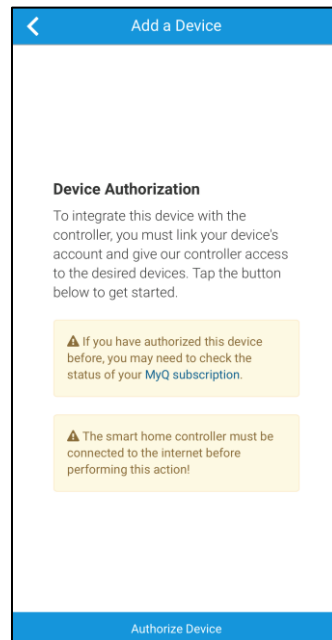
Add a Device

Device Authorization

To integrate this device with the controller, you must link your device's account and give our controller access to the desired devices. Tap the button below to get started.

If you have authorized this device before, you may need to check the status of your MyQ subscription.

The smart home controller must be connected to the internet before performing this action!

Authorize Device